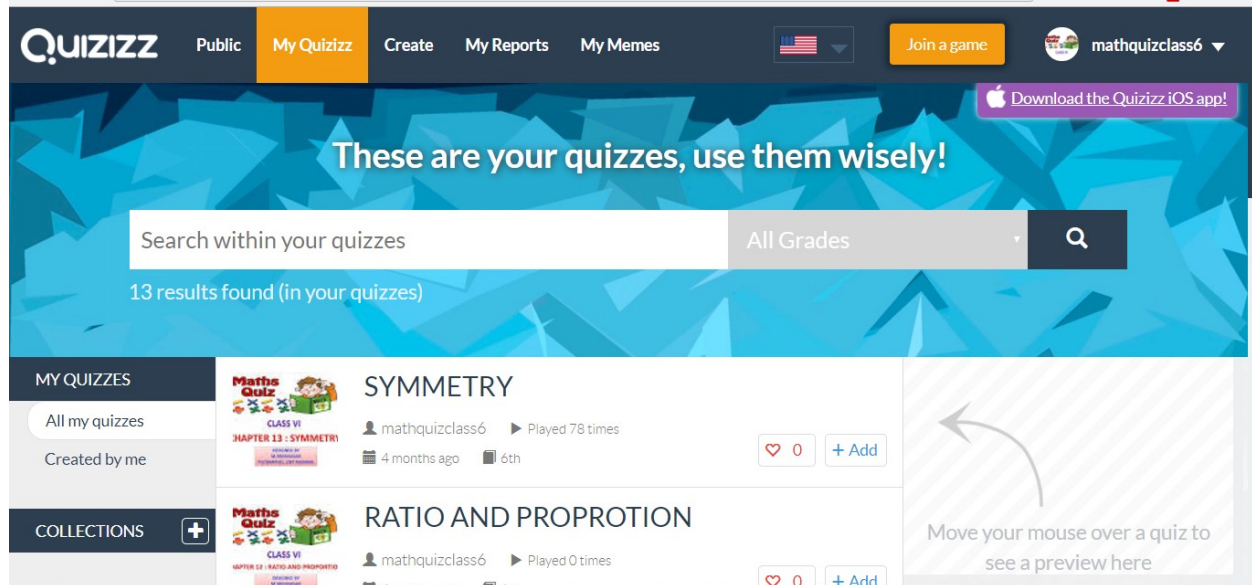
QUIZIZZ Public My Quizzz Create My Reports My Memes Join a game mathquizclass6

Download the Quizizz iOS app!

These are your quizzes, use them wisely!

Search within your quizzes

All Grades

13 results found (in your quizzes)

MY QUIZZES

All my quizzes

Created by me

COLLECTIONS

Maths Quiz
CLASS VI
CHAPTER 13 : SYMMETRY

SYMMETRY

mathquizclass6 Played 78 times

4 months ago 6th

0 + Add

Maths Quiz
CLASS VI
CHAPTER 12 : RATIO AND PROPORTION

RATIO AND PROPROTION

mathquizclass6 Played 0 times

0 + Add

Move your mouse over a quiz to see a preview here